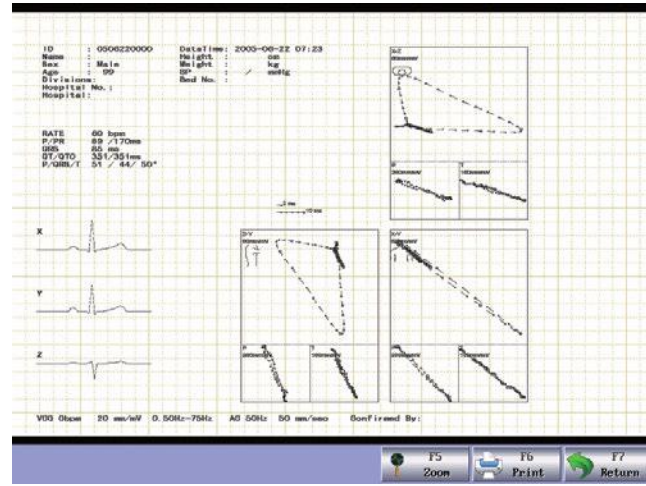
ID : 0506220000
Name :
Sex : Male
Age : 99
Divisions:
Hospital No.:
Hospital:

DateTime: 2005-06-22 07:23
Height : cm
Weight : kg
BP : / mmHg
Bed No. :

RATE 60 bpm
P/PR 89 /170ms
QRS 86 ms
QT/QTC 331/351ms
P/QRS/T 51 / 44/ 50°

X

Y

Z

VCG 0bpm 20 mm/mV 0.50Hz-75Hz AC 50Hz 50 mm/sec Confirmed By:

F5 Zoom
F6 Print
F7 Return